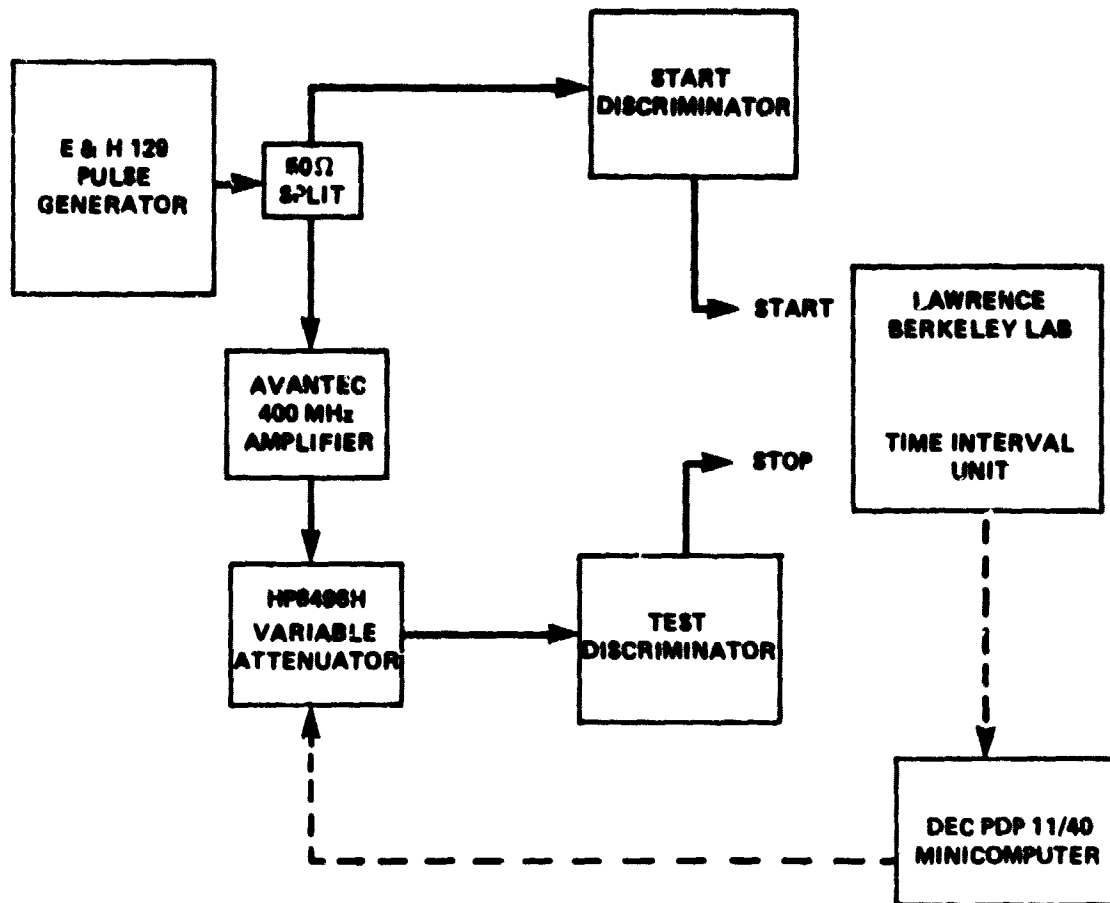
E & H 129 PULSE GENERATOR

50Ω SPLIT

START DISCRIMINATOR

START

LAWRENCE BERKELEY LAB

TIME INTERVAL UNIT

AVANTEC 400 MHz AMPLIFIER

STOP

HP8496H VARIABLE ATTENUATOR

TEST DISCRIMINATOR

DEC PDP 11/40 MINICOMPUTER